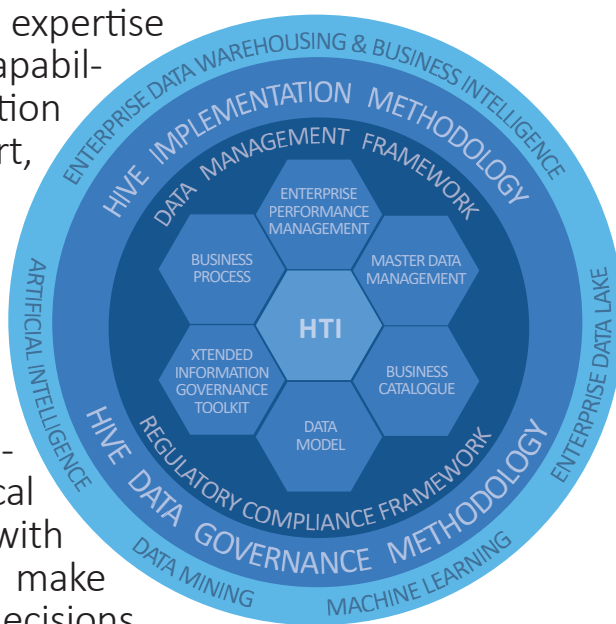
expertise
apabil-
tion
rt,

-
cal
with
make
ecisions

ENTERPRISE DATA WAREHOUSING & BUSINESS INTELLIGENCE
HIVE IMPLEMENTATION METHODOLOGY
DATA MANAGEMENT FRAMEWORK
ENTERPRISE PERFORMANCE MANAGEMENT
BUSINESS PROCESS
MASTER DATA MANAGEMENT
HTI
XTENDED INFORMATION GOVERNANCE TOOLKIT
BUSINESS CATALOGUE
DATA MODEL
REGULATORY COMPLIANCE FRAMEWORK
HIVE DATA GOVERNANCE METHODOLOGY
ARTIFICIAL INTELLIGENCE
ENTERPRISE DATA LAKE
DATA MINING
MACHINE LEARNING